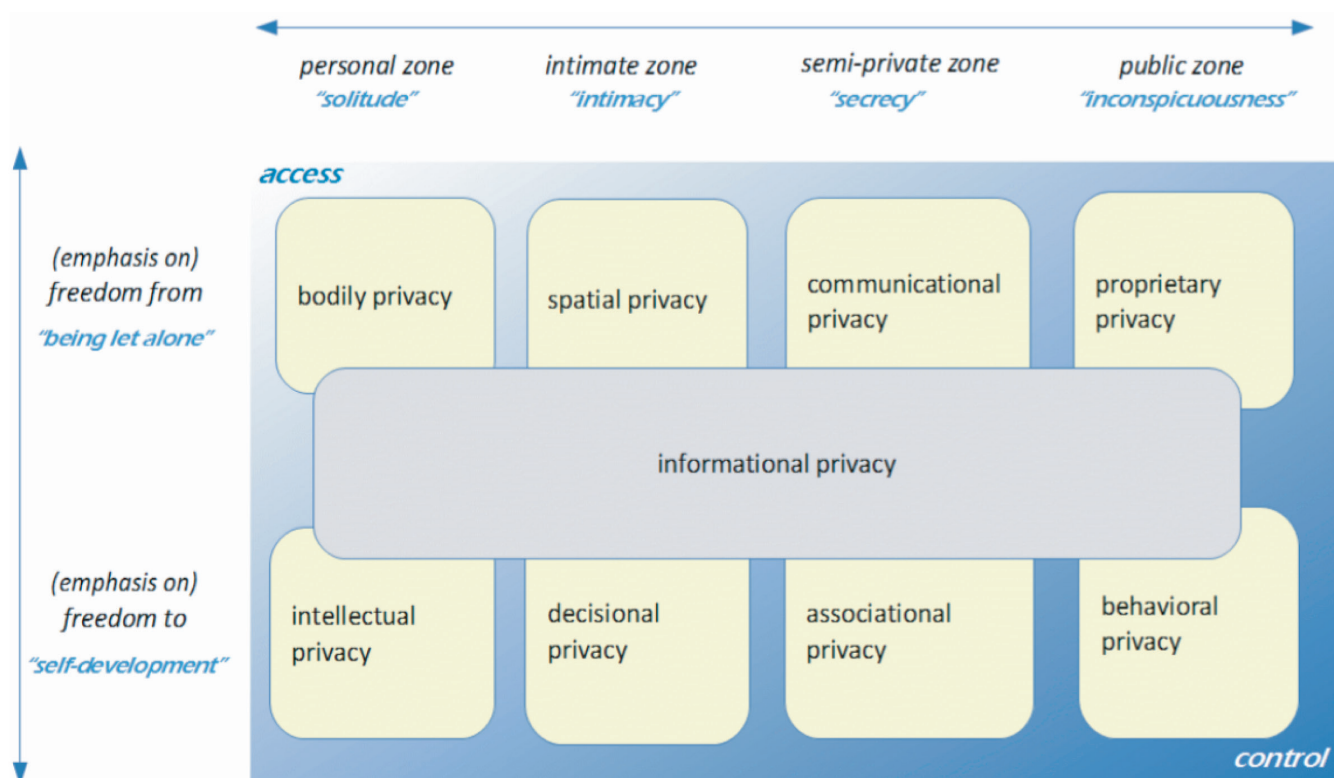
personal zone
“solitude”

intimate zone
“intimacy”

semi-private zone
“secrecy”

public zone
“inconspicuousness”

access

(emphasis on)
freedom from
“being let alone”

bodily privacy

spatial privacy

communicational privacy

proprietary privacy

informational privacy

(emphasis on)
freedom to
“self-development”

intellectual privacy

decisional privacy

associational privacy

behavioral privacy

control